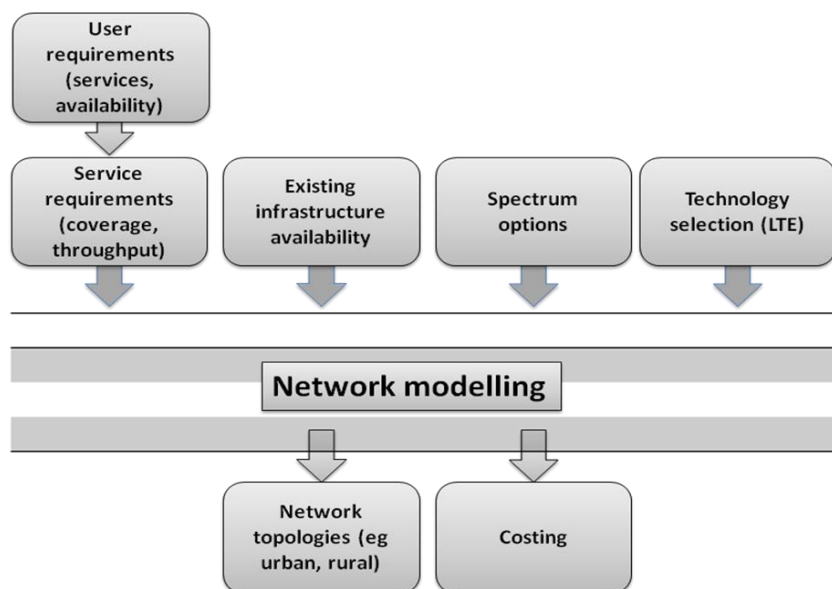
User requirements (services, availability)

Service requirements (coverage, throughput)

Existing infrastructure availability

Spectrum options

Technology selection (LTE)

Network modelling

Network topologies (eg urban, rural)

Costing